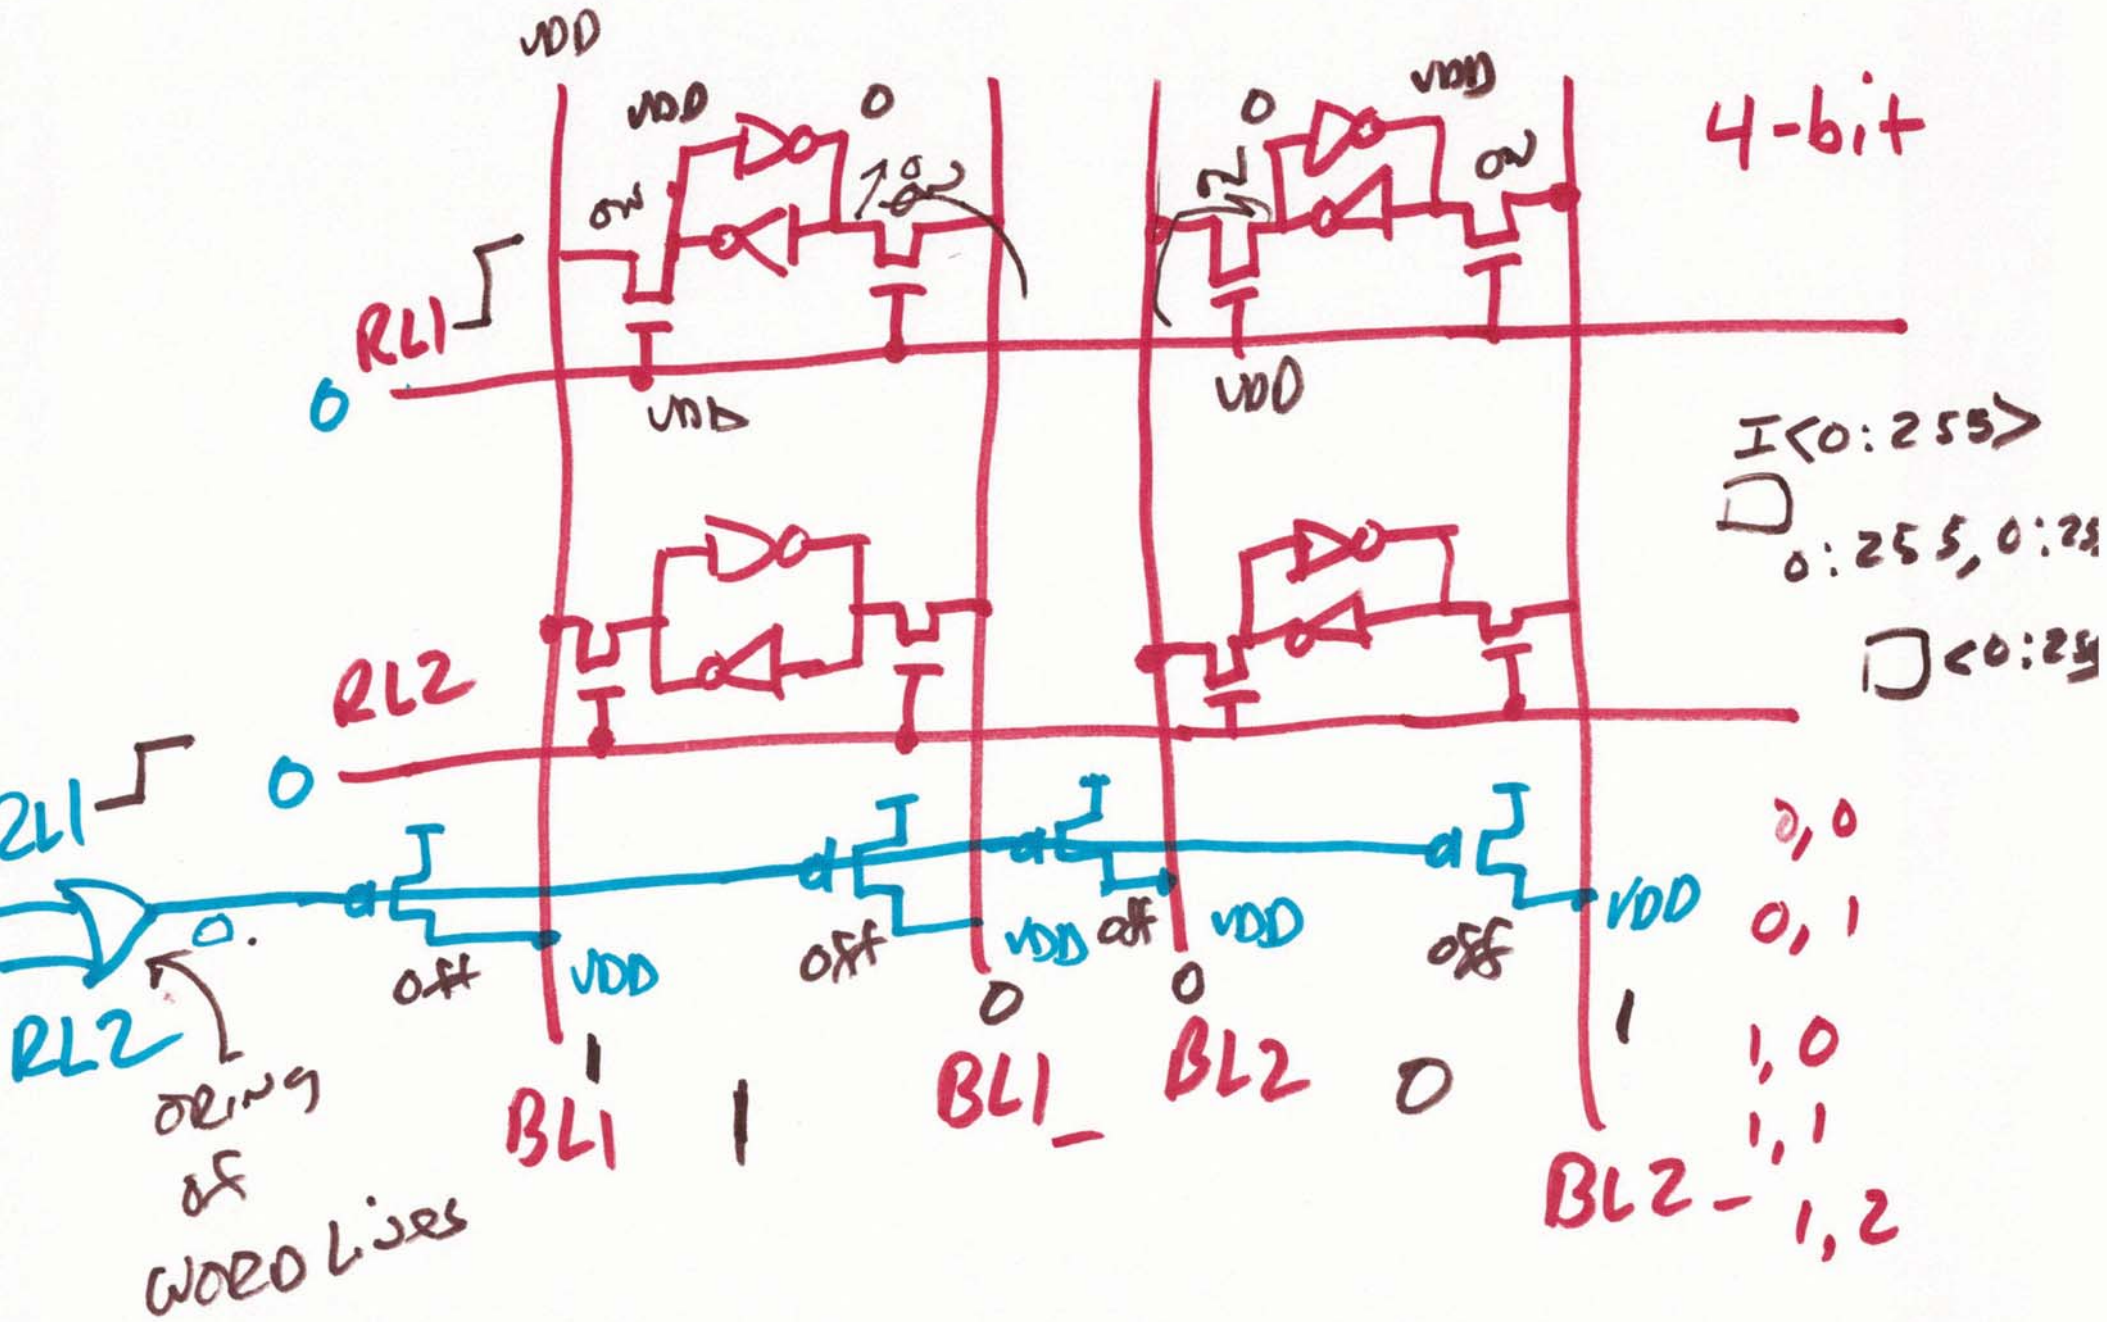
VDD
VDD
0
0
VDD
4-bit
ON
ON
ON
RL1
0
VDD
VDD
$I<0:255>$
$\square_{0:255,0:2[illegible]}$
$\square<0:2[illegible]$
RL2
0
RL1
0, 0
0.
off
VDD
off
VDD
off
VDD
off
VDD
0, 1
RL2
0
0
1
1, 0
1
BL1_
BL2
0
ORing of WORD Lines
BL1
1
1, 1
BL2_
1, 2